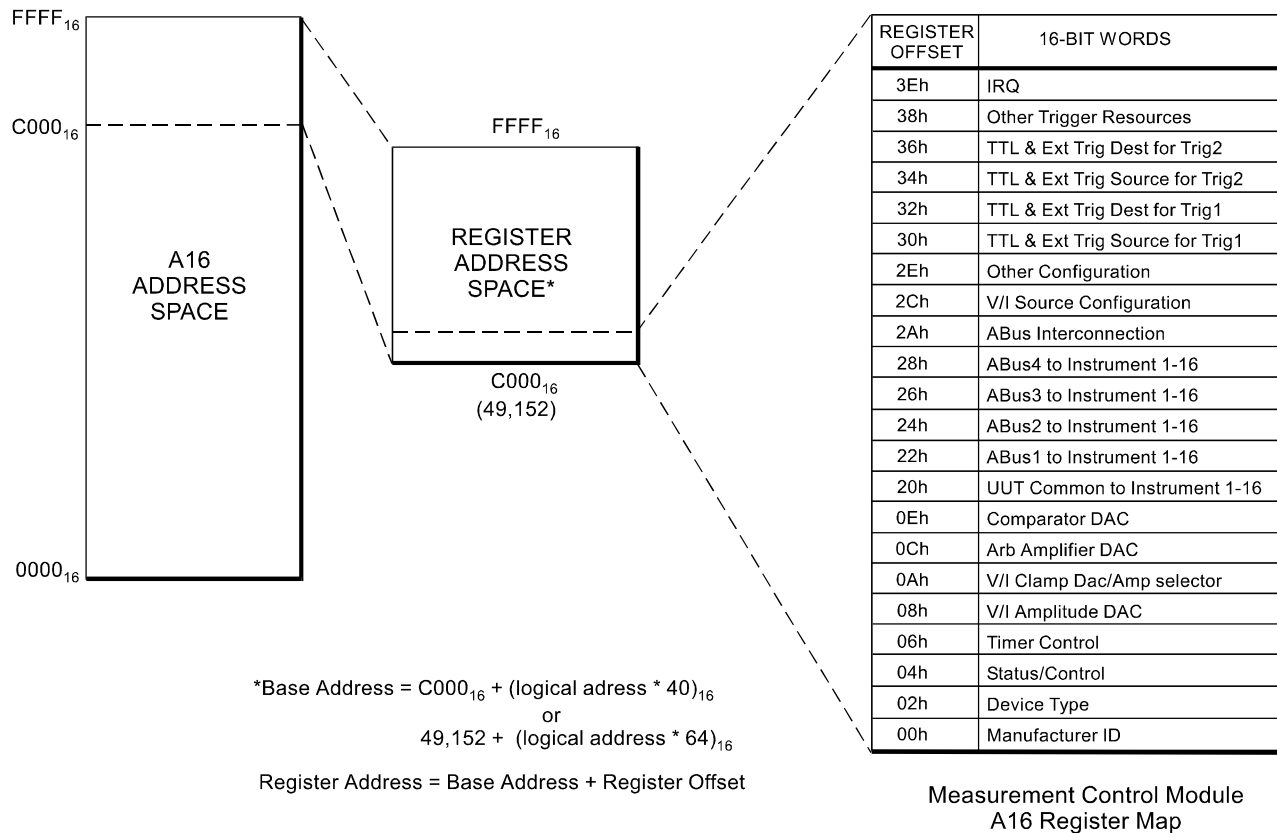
$FFFF_{16}$

$C000_{16}$

A16 ADDRESS SPACE

$0000_{16}$

$FFFF_{16}$

REGISTER ADDRESS SPACE*

$C000_{16}$
(49,152)

| REGISTER OFFSET | 16-BIT WORDS |
|---|---|
| 3Eh | IRQ |
| 38h | Other Trigger Resources |
| 36h | TTL & Ext Trig Dest for Trig2 |
| 34h | TTL & Ext Trig Source for Trig2 |
| 32h | TTL & Ext Trig Dest for Trig1 |
| 30h | TTL & Ext Trig Source for Trig1 |
| 2Eh | Other Configuration |
| 2Ch | V/I Source Configuration |
| 2Ah | ABus Interconnection |
| 28h | ABus4 to Instrument 1-16 |
| 26h | ABus3 to Instrument 1-16 |
| 24h | ABus2 to Instrument 1-16 |
| 22h | ABus1 to Instrument 1-16 |
| 20h | UUT Common to Instrument 1-16 |
| 0Eh | Comparator DAC |
| 0Ch | Arb Amplifier DAC |
| 0Ah | V/I Clamp Dac/Amp selector |
| 08h | V/I Amplitude DAC |
| 06h | Timer Control |
| 04h | Status/Control |
| 02h | Device Type |
| 00h | Manufacturer ID |

*Base Address = $C000_{16}$ + $(\text{logical adress} * 40)_{16}$
or
49,152 + $(\text{logical address} * 64)_{16}$

Register Address = Base Address + Register Offset

Measurement Control Module
A16 Register Map